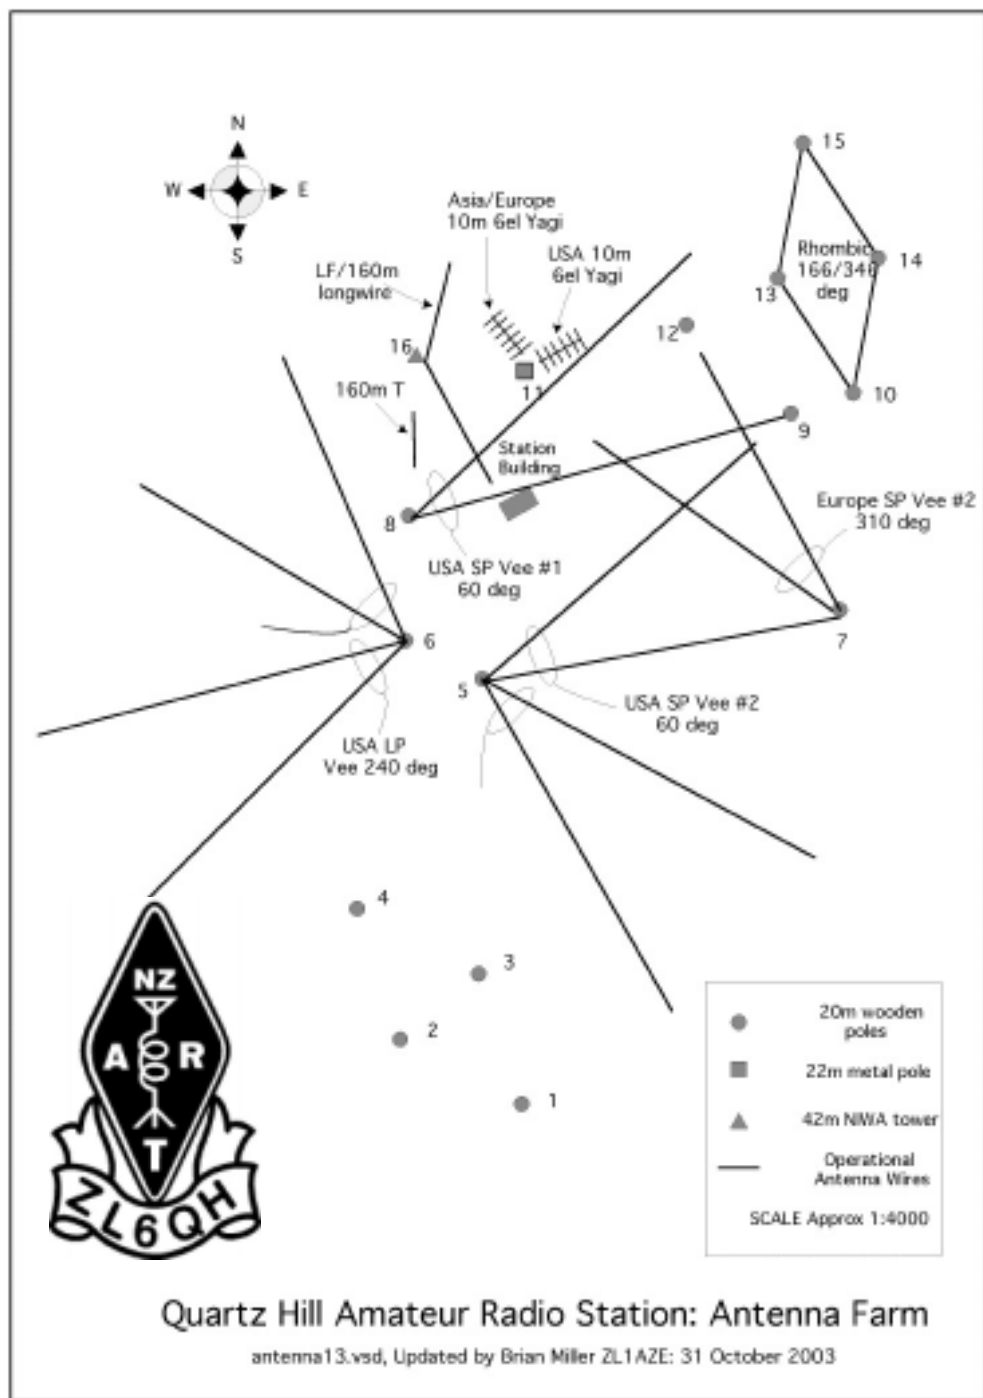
N
W
E
S

Asia/Europe
10m 6el Yagi

USA 10m
6el Yagi

LF/160m
longwire

15
Rhombic
166/346
deg
14
13
12
16
11
10
160m T
9
Station
Building
8
Europe SP Vee #2
310 deg
USA SP Vee #1
60 deg
6
7
5
USA SP Vee #2
60 deg
USA LP
Vee 240 deg
4
3
2
1

NZ
A R
T
ZL6QH

20m wooden poles
22m metal pole
42m NWA tower
Operational Antenna Wires
SCALE Approx 1:4000

Quartz Hill Amateur Radio Station: Antenna Farm
antenna13.vsd, Updated by Brian Miller ZL1AZE: 31 October 2003